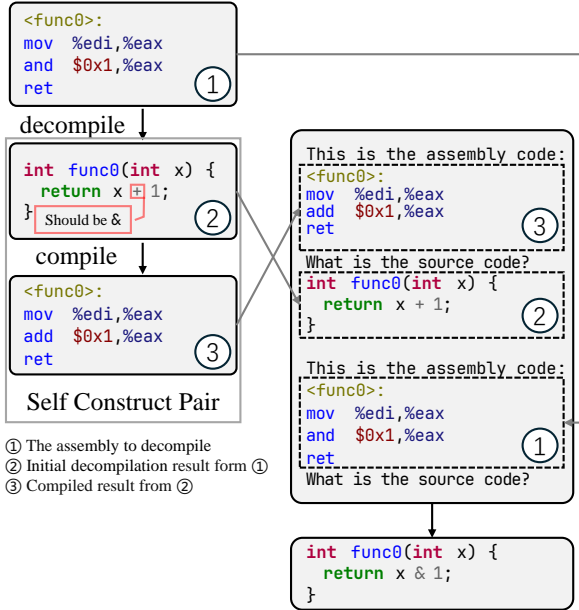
<func0>:
mov %edi,%eax
and $0x1,%eax
ret
①

decompile

int func0(int x) {
  return x + 1;
}
Should be &
②

compile

<func0>:
mov %edi,%eax
add $0x1,%eax
ret
③

Self Construct Pair

① The assembly to decompile
② Initial decompilation result form ①
③ Compiled result from ②

This is the assembly code:
<func0>:
mov %edi,%eax
add $0x1,%eax
ret
③
What is the source code?
int func0(int x) {
  return x + 1;
}
②

This is the assembly code:
<func0>:
mov %edi,%eax
and $0x1,%eax
ret
①
What is the source code?

int func0(int x) {
  return x & 1;
}